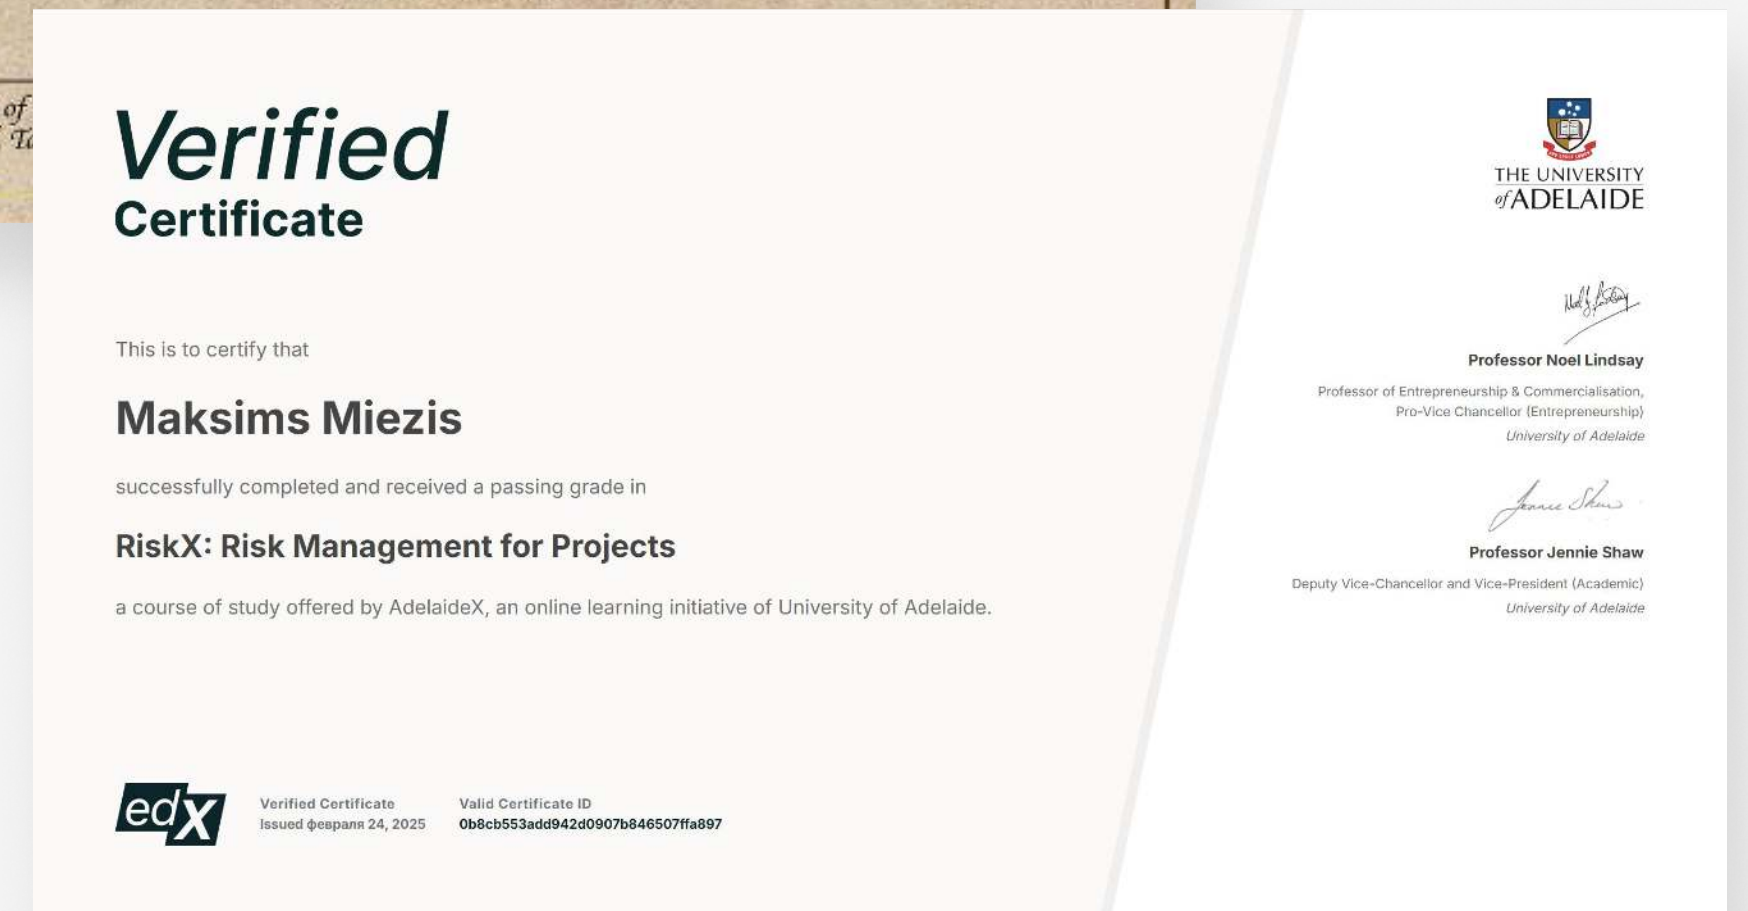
of
Ta

Verified
Certificate

This is to certify that

Maksims Miezis

successfully completed and received a passing grade in

RiskX: Risk Management for Projects

a course of study offered by AdelaideX, an online learning initiative of University of Adelaide.

edX

Verified Certificate
Issued февраля 24, 2025

Valid Certificate ID
0b8cb553add942d0907b846507ffa897

THE UNIVERSITY of ADELAIDE

Professor Noel Lindsay
Professor of Entrepreneurship & Commercialisation, Pro-Vice Chancellor (Entrepreneurship)
University of Adelaide

Professor Jennie Shaw
Deputy Vice-Chancellor and Vice-President (Academic)
University of Adelaide